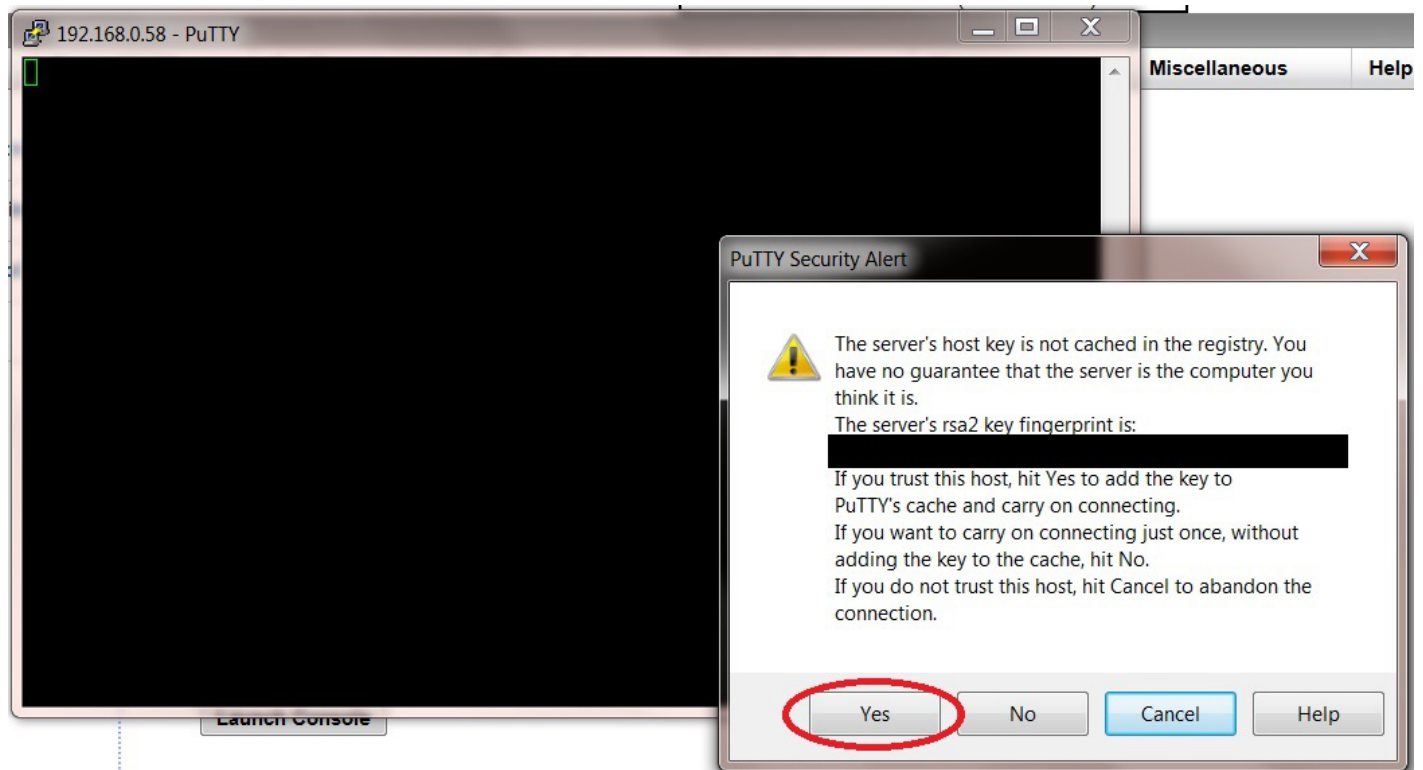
192.168.0.58 - PuTTY

Miscellaneous

Help

PuTTY Security Alert

The server's host key is not cached in the registry. You have no guarantee that the server is the computer you think it is.
The server's rsa2 key fingerprint is:
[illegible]
If you trust this host, hit Yes to add the key to PuTTY's cache and carry on connecting.
If you want to carry on connecting just once, without adding the key to the cache, hit No.
If you do not trust this host, hit Cancel to abandon the connection.

Yes No Cancel Help

Launch Console